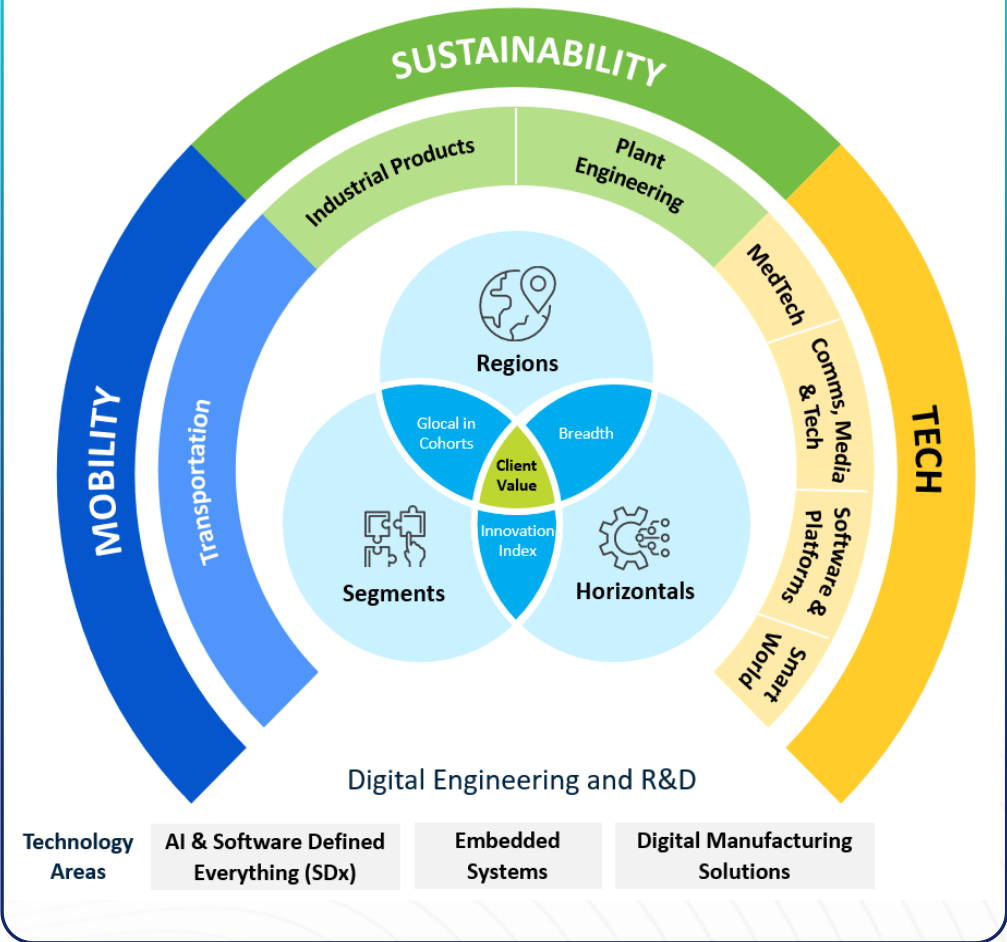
SUSTAINABILITY

MOBILITY

TECH

Industrial Products

Plant Engineering

Transportation

MedTech

Comms, Media & Tech

Software & Platforms

Smart World

Regions

Segments

Horizontals

Glocal in Cohorts

Breadth

Client Value

Innovation Index

Digital Engineering and R&D

Technology Areas

AI & Software Defined Everything (SDx)

Embedded Systems

Digital Manufacturing Solutions